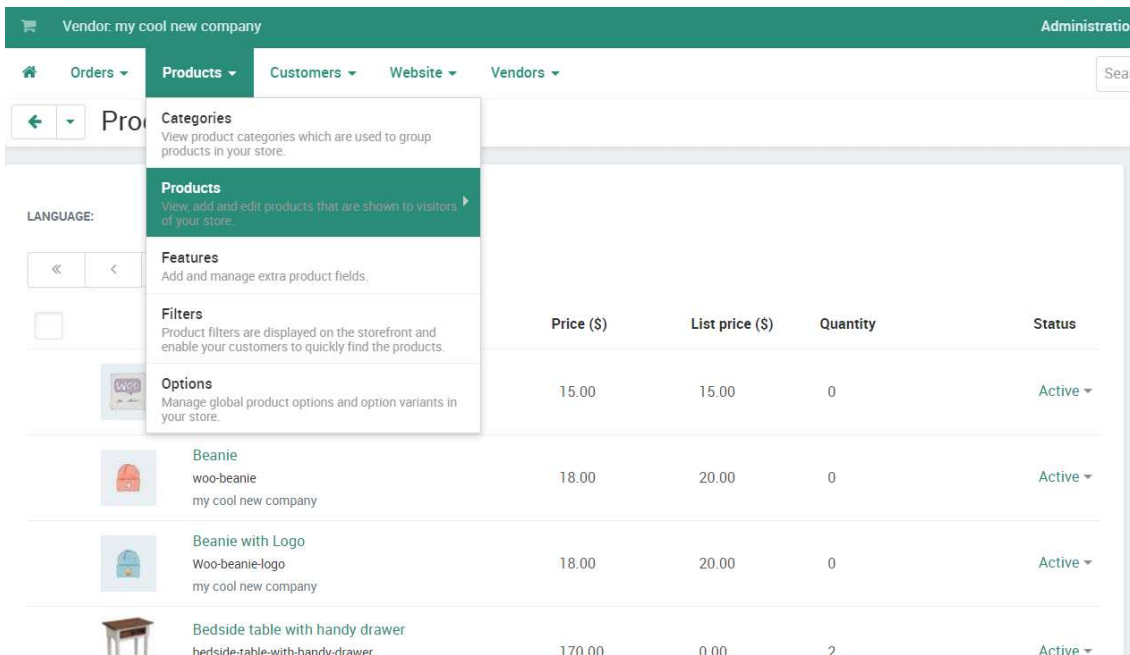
Vendor: my cool new company

Administratio

Orders ▾ Products ▾ Customers ▾ Website ▾ Vendors ▾

Sea

Pro

Categories
View product categories which are used to group products in your store.

Products
View, add and edit products that are shown to visitors of your store.

Features
Add and manage extra product fields.

Filters
Product filters are displayed on the storefront and enable your customers to quickly find the products.

Options
Manage global product options and option variants in your store.

LANGUAGE:

«  ‹

| | | Price ($) | List price ($) | Quantity | Status |
|---|---|---|---|---|---|
| | WOO | 15.00 | 15.00 | 0 | Active ▾ |
| | Beanie<br>woo-beanie<br>my cool new company | 18.00 | 20.00 | 0 | Active ▾ |
| | Beanie with Logo<br>Woo-beanie-logo<br>my cool new company | 18.00 | 20.00 | 0 | Active ▾ |
| | Bedside table with handy drawer<br>bedside-table-with-handy-drawer | 170.00 | 0.00 | 2 | Active ▾ |